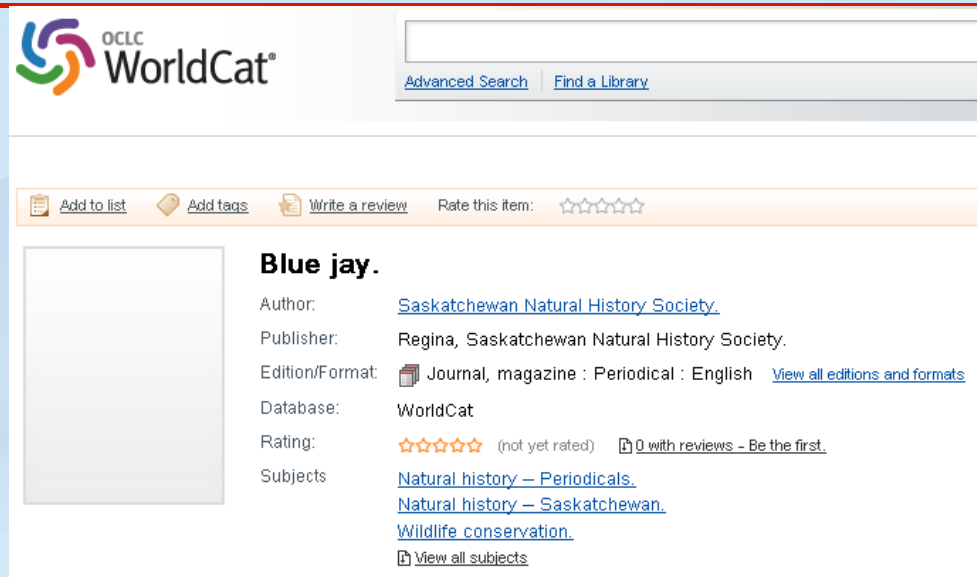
OCLC WorldCat®

Advanced Search | Find a Library

Add to list  Add tags  Write a review  Rate this item:

Blue jay.

| | |
|---|---|
| Author: | Saskatchewan Natural History Society. |
| Publisher: | Regina, Saskatchewan Natural History Society. |
| Edition/Format: | Journal, magazine : Periodical : English  View all editions and formats |
| Database: | WorldCat |
| Rating: | (not yet rated)  0 with reviews - Be the first. |
| Subjects | Natural history -- Periodicals. Natural history -- Saskatchewan. Wildlife conservation. View all subjects |